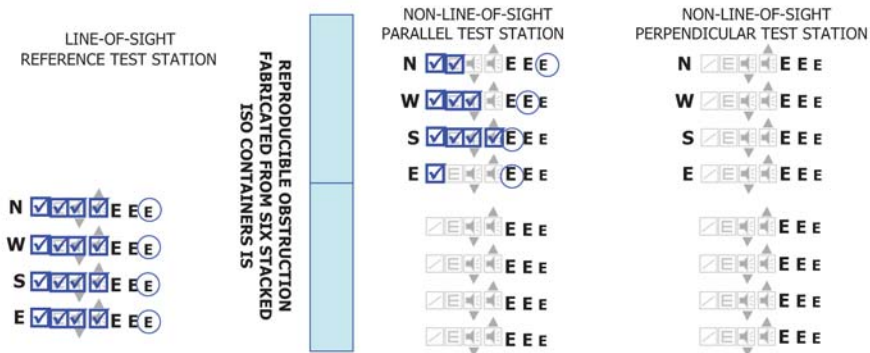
LINE-OF-SIGHT
REFERENCE TEST STATION

N E E E
W E E E
S E E E
E E E E

REPRODUCIBLE OBSTRUCTION FABRICATED FROM SIX STACKED ISO CONTAINERS IS

NON-LINE-OF-SIGHT
PARALLEL TEST STATION

N E E E
W E E E
S E E E
E E E E

E E E
E E E
E E E
E E E

NON-LINE-OF-SIGHT
PERPENDICULAR TEST STATION

N E E E
W E E E
S E E E
E E E E

E E E
E E E
E E E
E E E